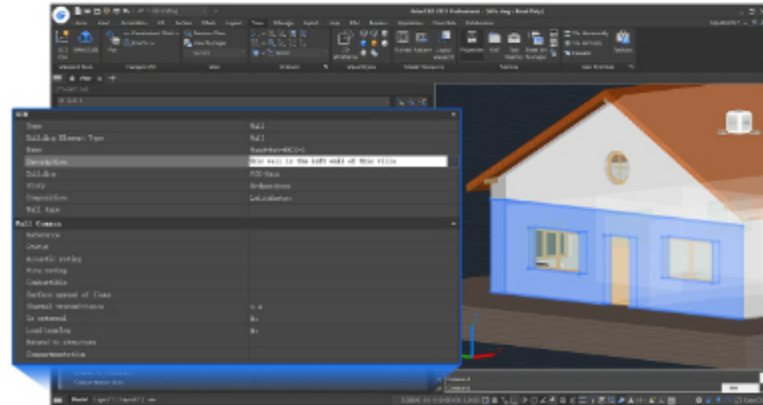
| Type | Wall |
|---|---|
| Building Element Type | Wall |
| Name | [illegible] |
| Description | This wall is the left wall of this villa |
| Building | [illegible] |
| Story | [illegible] |
| Composition | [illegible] |
| Wall type | |
| **Wall Common** | |
| Reference | |
| Status | |
| Acoustic rating | |
| Fire rating | |
| Combustible | |
| Surface spread of flame | |
| Thermal transmittance | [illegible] |
| Is external | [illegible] |
| Load bearing | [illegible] |
| Extend to structure | |
| Compartmentation | |